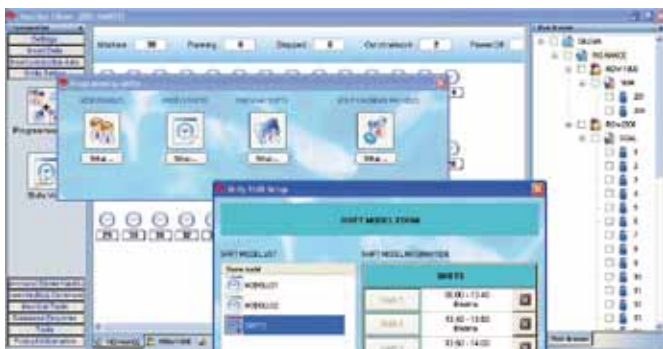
Settings

Programming

Working 30 Running 0 Stopped 0 Out of network 7 Power Off

Programming shifts

Shift Model Setup

SHIFT MODEL ITEMS

SHIFT MODEL LIST

SHIFT MODEL INFORMATION

MODEL001

MODEL002

SHIFT

SHIFTS

Shift 1 08:00 - 12:40 Shift 2 13:40 - 15:00

Shift 3

25 26 27 28 29

2

3

4

5

6

7

8

9

10

11